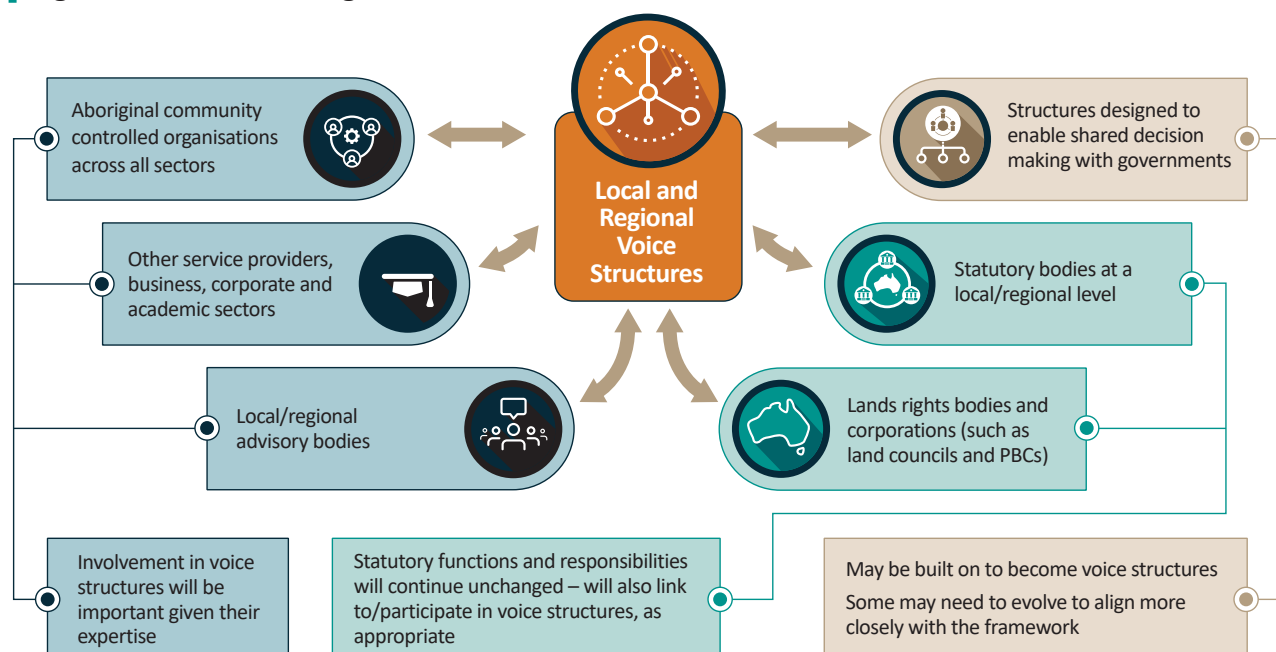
Local and Regional Voice Structures

Aboriginal community controlled organisations across all sectors

Structures designed to enable shared decision making with governments

Other service providers, business, corporate and academic sectors

Statutory bodies at a local/regional level

Local/regional advisory bodies

Lands rights bodies and corporations (such as land councils and PBCs)

Involvement in voice structures will be important given their expertise

Statutory functions and responsibilities will continue unchanged – will also link to/participate in voice structures, as appropriate

May be built on to become voice structures

Some may need to evolve to align more closely with the framework